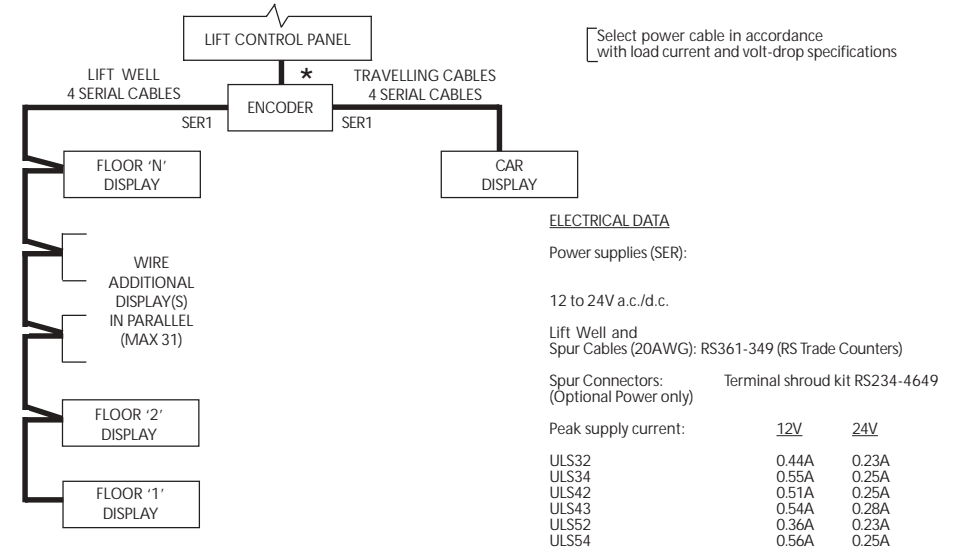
LIFT CONTROL PANEL

Select power cable in accordance with load current and volt-drop specifications

*

LIFT WELL 4 SERIAL CABLES

TRAVELLING CABLES 4 SERIAL CABLES

ENCODER

SER1

SER1

FLOOR 'N' DISPLAY

CAR DISPLAY

WIRE ADDITIONAL DISPLAY(S) IN PARALLEL (MAX 31)

FLOOR '2' DISPLAY

FLOOR '1' DISPLAY

ELECTRICAL DATA

Power supplies (SER):

12 to 24V a.c./d.c.

Lift Well and Spur Cables (20AWG): RS361-349 (RS Trade Counters)

Spur Connectors: (Optional Power only) Terminal shroud kit RS234-4649

| Peak supply current: | 12V | 24V |
|---|---|---|
| ULS32 | 0.44A | 0.23A |
| ULS34 | 0.55A | 0.25A |
| ULS42 | 0.51A | 0.25A |
| ULS43 | 0.54A | 0.28A |
| ULS52 | 0.36A | 0.23A |
| ULS54 | 0.56A | 0.25A |